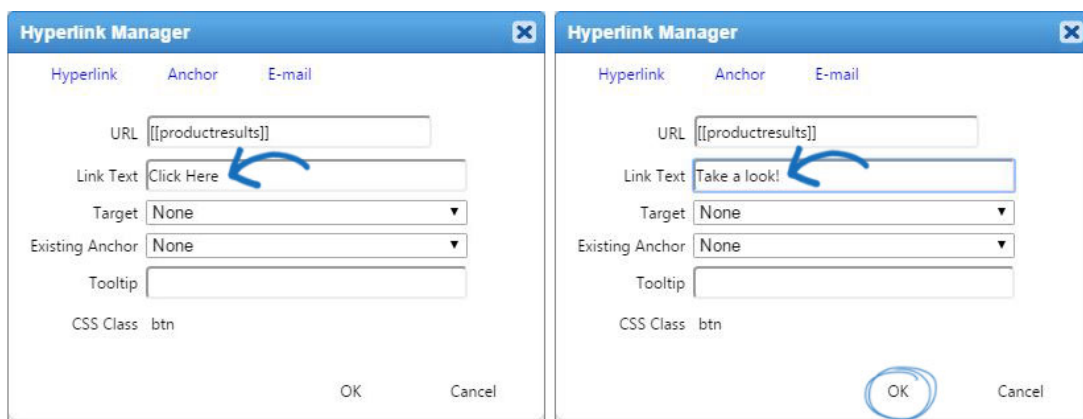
Hyperlink Manager

Hyperlink Anchor E-mail

URL [[productresults]]

Link Text Click Here

Target None

Existing Anchor None

Tooltip

CSS Class btn

OK Cancel

Hyperlink Manager

Hyperlink Anchor E-mail

URL [[productresults]]

Link Text Take a look!

Target None

Existing Anchor None

Tooltip

CSS Class btn

OK Cancel